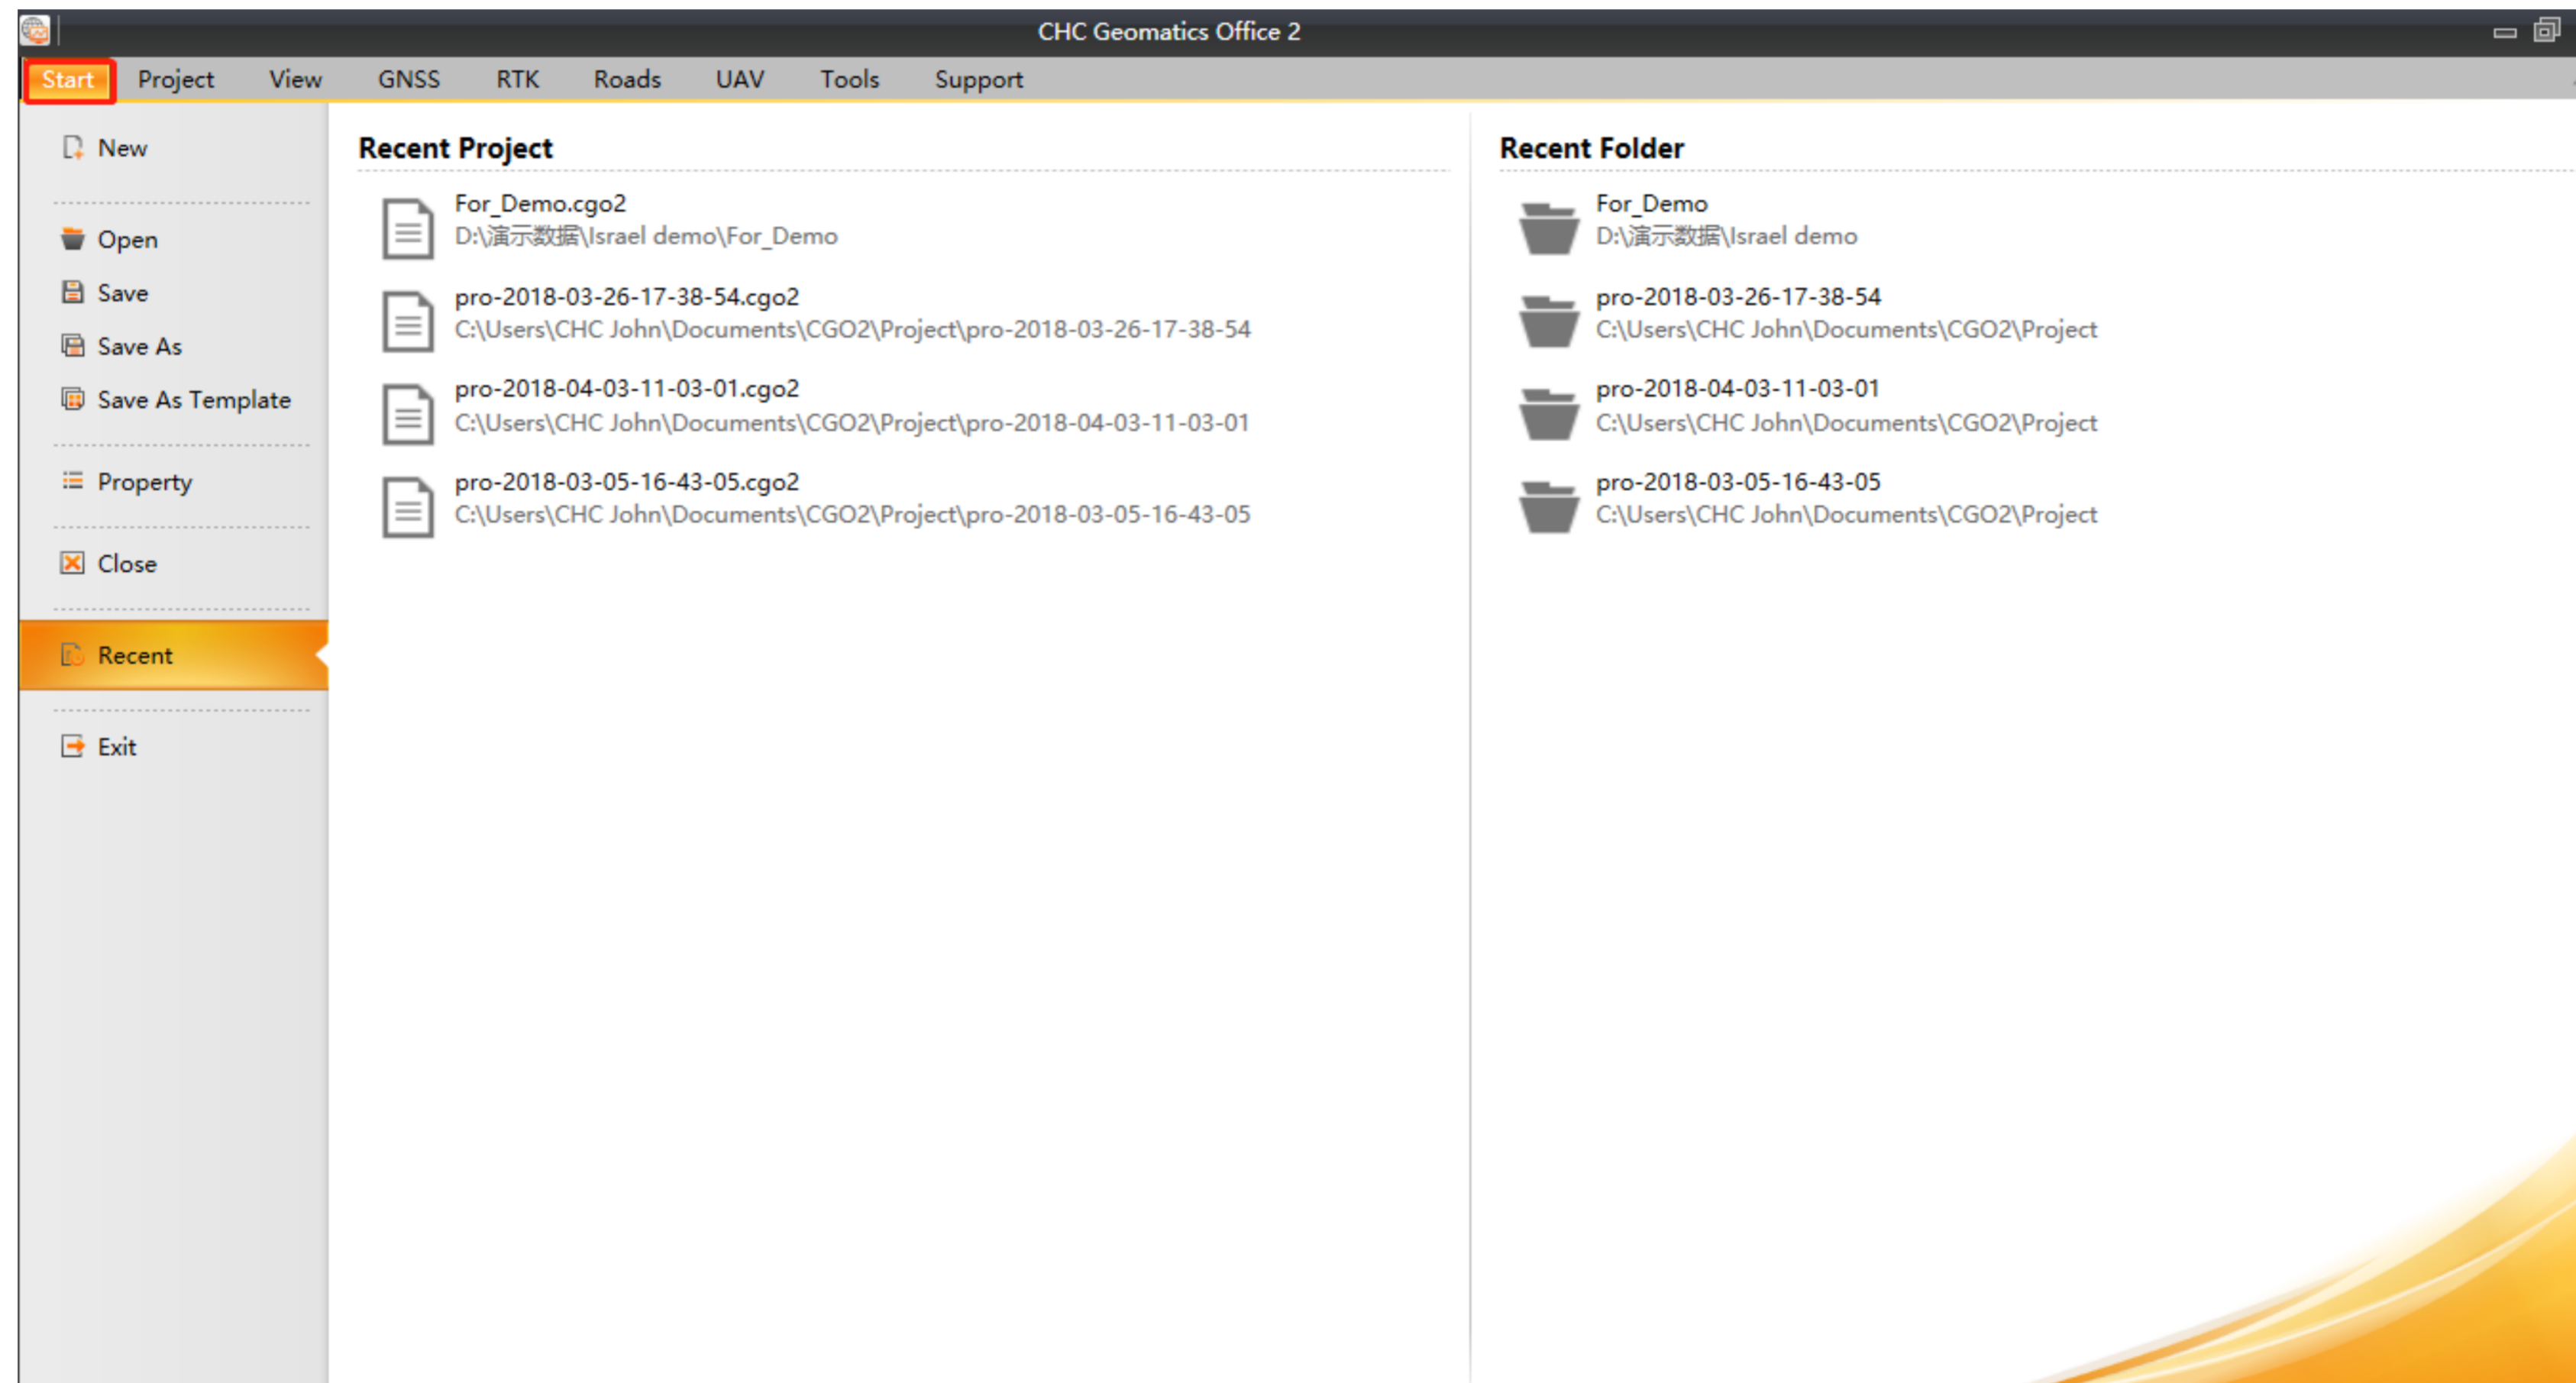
CHC Geomatics Office 2

Start Project View GNSS RTK Roads UAV Tools Support

New

Open

Save

Save As

Save As Template

Property

Close

Recent

Exit

Recent Project

For_Demo.cgo2
D:\演示数据\Israel demo\For_Demo

pro-2018-03-26-17-38-54.cgo2
C:\Users\CHC John\Documents\CGO2\Project\pro-2018-03-26-17-38-54

pro-2018-04-03-11-03-01.cgo2
C:\Users\CHC John\Documents\CGO2\Project\pro-2018-04-03-11-03-01

pro-2018-03-05-16-43-05.cgo2
C:\Users\CHC John\Documents\CGO2\Project\pro-2018-03-05-16-43-05

Recent Folder

For_Demo
D:\演示数据\Israel demo

pro-2018-03-26-17-38-54
C:\Users\CHC John\Documents\CGO2\Project

pro-2018-04-03-11-03-01
C:\Users\CHC John\Documents\CGO2\Project

pro-2018-03-05-16-43-05
C:\Users\CHC John\Documents\CGO2\Project